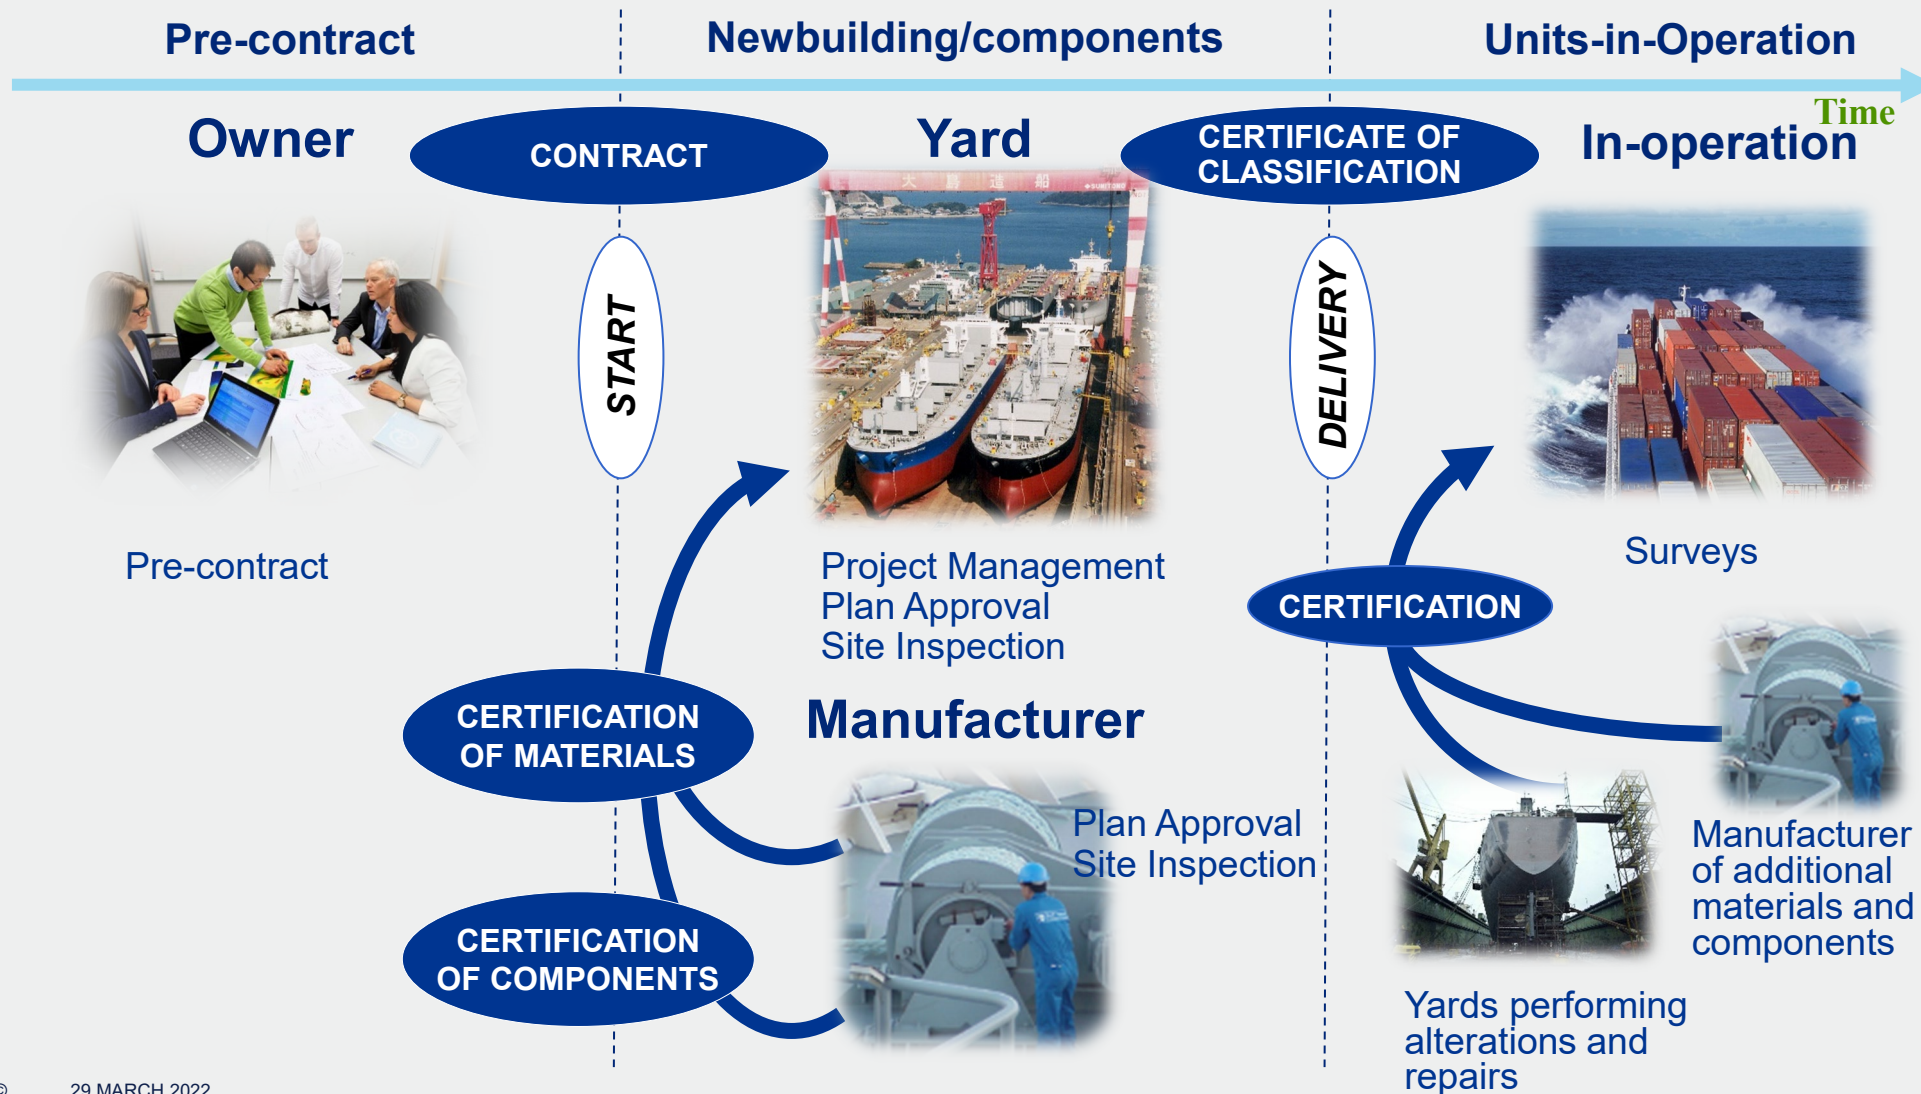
Pre-contract

Newbuilding/components

Units-in-Operation

Time

Owner

CONTRACT

Yard

CERTIFICATE OF CLASSIFICATION

In-operation

START

DELIVERY

Pre-contract

Project Management
Plan Approval
Site Inspection

Surveys

CERTIFICATION

CERTIFICATION OF MATERIALS

Manufacturer

Plan Approval
Site Inspection

Manufacturer of additional materials and components

CERTIFICATION OF COMPONENTS

Yards performing alterations and repairs

©

29 MARCH 2022